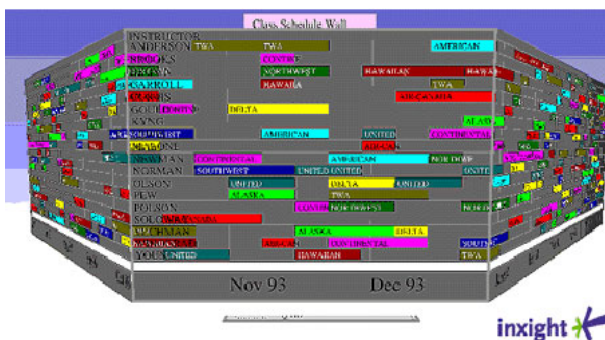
Class Schedule Wall

INSTRUCTOR
ANDERSON TWA TWA AMERICAN
BROOKS CONTI
BROWN NORTHWEST HAWAIIAN HAWAI
CARROLL HAWAIIA TWA
CLARKS AIR CANADA
GOULD CONTI DELTA
KING ALAS
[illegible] SOUTHWEST AMERICAN UNITED CONTINENTAL
MALONE AIR CAN
NEWMAN CONTINENTAL AMERICAN NORTHWE
NORMAN SOUTHWEST UNITED UNITED UNITE
OLSON UNITED DELTA UNITED
PLAW ALASKA TWA
POLSON CONTI NORTHWEST NORTH
SOLOMAN AIR CANADA
TRUCHMAN ALASKA DELTA
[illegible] AIR AIR CAN CONTINENTAL SOUTH
YOUNG UNITED HAWAIIAN TWA

Nov 93 Dec 93

inxight